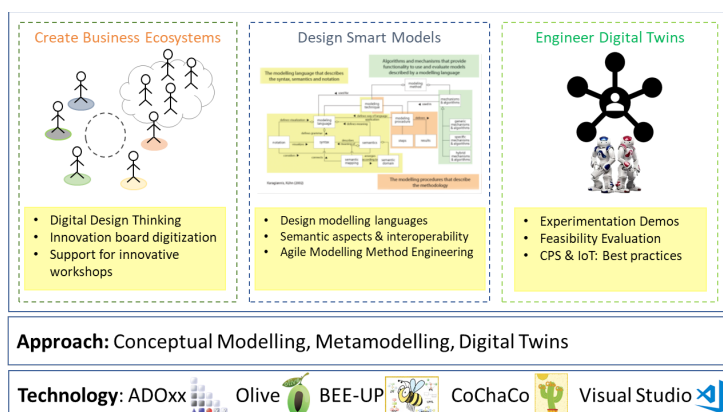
Create Business Ecosystems

Digital Design Thinking
Innovation board digitization
Support for innovative workshops

Design Smart Models

The modelling language that describes the syntax, semantics and notation

Algorithms and mechanisms that provide functionality to use and evaluate models described by a modelling language

The modelling procedure that describe the methodology

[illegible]

Design modelling languages
Semantic aspects & interoperability
Agile Modelling Method Engineering

Engineer Digital Twins

Experimentation Demos
Feasibility Evaluation
CPS & IoT: Best practices

Approach: Conceptual Modelling, Metamodelling, Digital Twins

Technology: ADOxx Olive BEE-UP CoChaCo Visual Studio